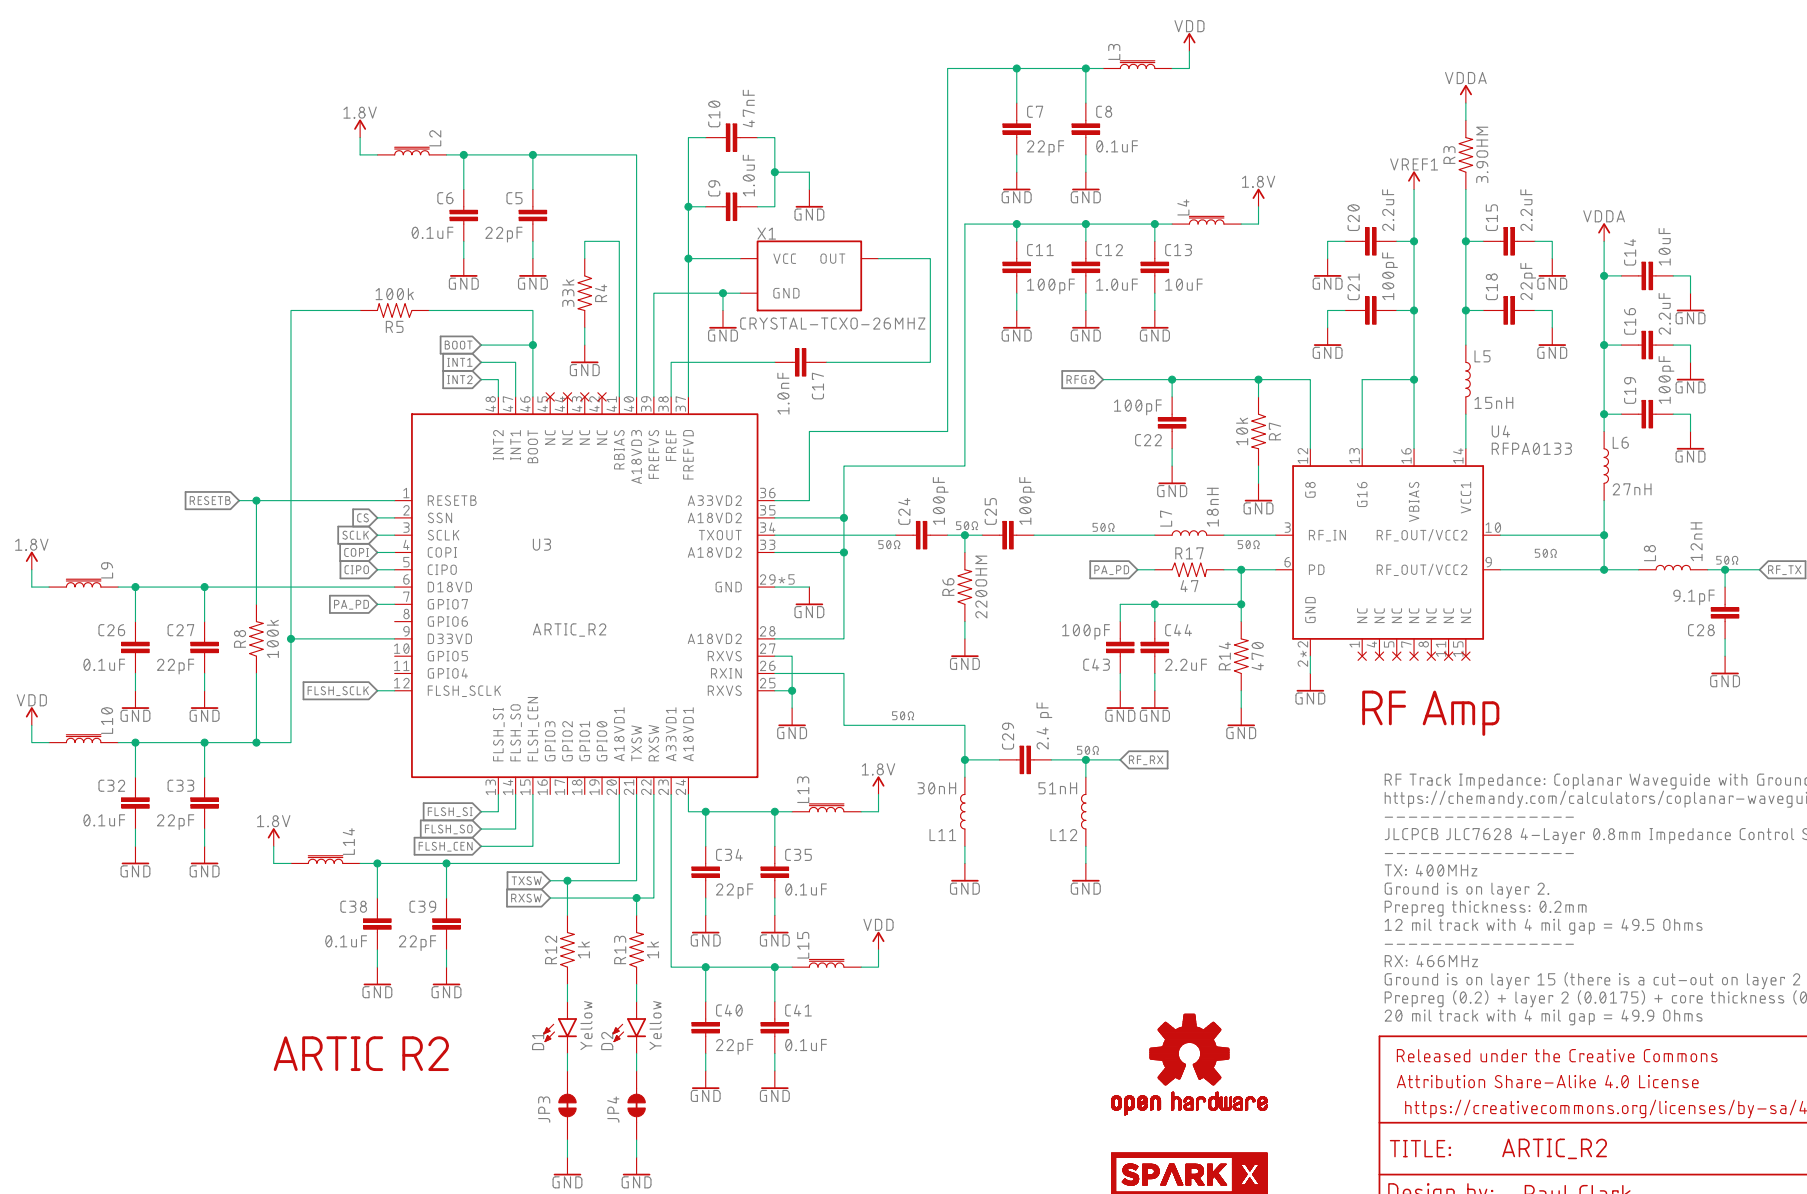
VDD
L3
C7
22pF
GND
C8
0.1uF
GND
1.8V
L2
C6
0.1uF
GND
C5
22pF
GND
C10
47nF
C9
1.0uF
GND
X1
VCC OUT
GND
GND
CRYSTAL-TCXO-26MHZ
33k
R4
GND
100k
R5
BOOT
INT1
INT2
1.0nF
C17
1.8V
L4
C11
100pF
GND
C12
1.0uF
GND
C13
10uF
GND
VDDA
R3
3.9OHM
VREF1
C20
2.2uF
GND
C21
100pF
GND
C15
2.2uF
GND
C18
22pF
GND
VDDA
C14
10uF
GND
C16
2.2uF
GND
C19
100pF
GND
L5
15nH
L6
27nH
RFG8
100pF
C22
GND
10k
R7
GND
U4
RFPA0133
48 47 46 45 44 43 42 41 40 39 38 37
INT2 INT1 BOOT NC NC NC RBIAS A18VD3 FREFVS FREF FREFVD
RESETB
1 RESETB
CS
2 SSN
SCLK
3 SCLK
COPI
4 COPI
CIPO
5 CIPO
6 D18VD
PA_PD
7 GPIO7
8 GPIO6
9 D33VD
10 GPIO5
11 GPIO4
FLSH_SCLK
12 FLSH_SCLK
U3
ARTIC_R2
A33VD2 36
A18VD2 35
TXOUT 34
A18VD2 33
GND 29*5
GND
A18VD2 28
RXVS 27
RXIN 26
RXVS 25
GND
FLSH_SI FLSH_SO FLSH_CEN GPIO3 GPIO2 GPIO1 GPIO0 A18VD1 TXSW RXSW A33VD1 A18VD1
13 14 15 16 17 18 19 20 21 22 23 24
C24
100pF
50Ω
50Ω
C25
100pF
50Ω
L7
18nH
50Ω
R6
220OHM
GND
PA_PD
R17
47
100pF
C43
C44
2.2uF
GNDGND
R14
470
GND
12 13 16 14
G8 G16 VBIAS VCC1
3 RF_IN RF_OUT/VCC2 10
6 PD RF_OUT/VCC2 9
GND NC NC NC NC NC NC NC
2*2 1 4 5 7 8 11 15
GND
50Ω
L8
12nH
50Ω
RF_TX
9.1pF
C28
GND
RF Amp
1.8V
L9
C26
0.1uF
GND
C27
22pF
GND
R8
100k
VDD
L10
C32
0.1uF
GND
C33
22pF
GND
1.8V
L14
C38
0.1uF
GND
C39
22pF
GND
FLSH_SI
FLSH_SO
FLSH_CEN
TXSW
RXSW
R12
1k
R13
1k
D1
Yellow
D2
Yellow
JP3
JP4
GND
GND
ARTIC R2
1.8V
L13
C34
22pF
GND
C35
0.1uF
GND
VDD
L15
C40
22pF
GND
C41
0.1uF
GND
50Ω
C29
2.4 pF
50Ω
RF_RX
30nH
L11
GND
51nH
L12
GND
open hardware
SPARK X
RF Track Impedance: Coplanar Waveguide with Ground
https://chemandy.com/calculators/coplanar-wavegui
-----------------
JLCPCB JLC7628 4-Layer 0.8mm Impedance Control S
-----------------
TX: 400MHz
Ground is on layer 2.
Prepreg thickness: 0.2mm
12 mil track with 4 mil gap = 49.5 Ohms
-----------------
RX: 466MHz
Ground is on layer 15 (there is a cut-out on layer 2
Prepreg (0.2) + layer 2 (0.0175) + core thickness (0
20 mil track with 4 mil gap = 49.9 Ohms
Released under the Creative Commons
Attribution Share-Alike 4.0 License
https://creativecommons.org/licenses/by-sa/4
TITLE: ARTIC_R2
Design by: Paul Clark